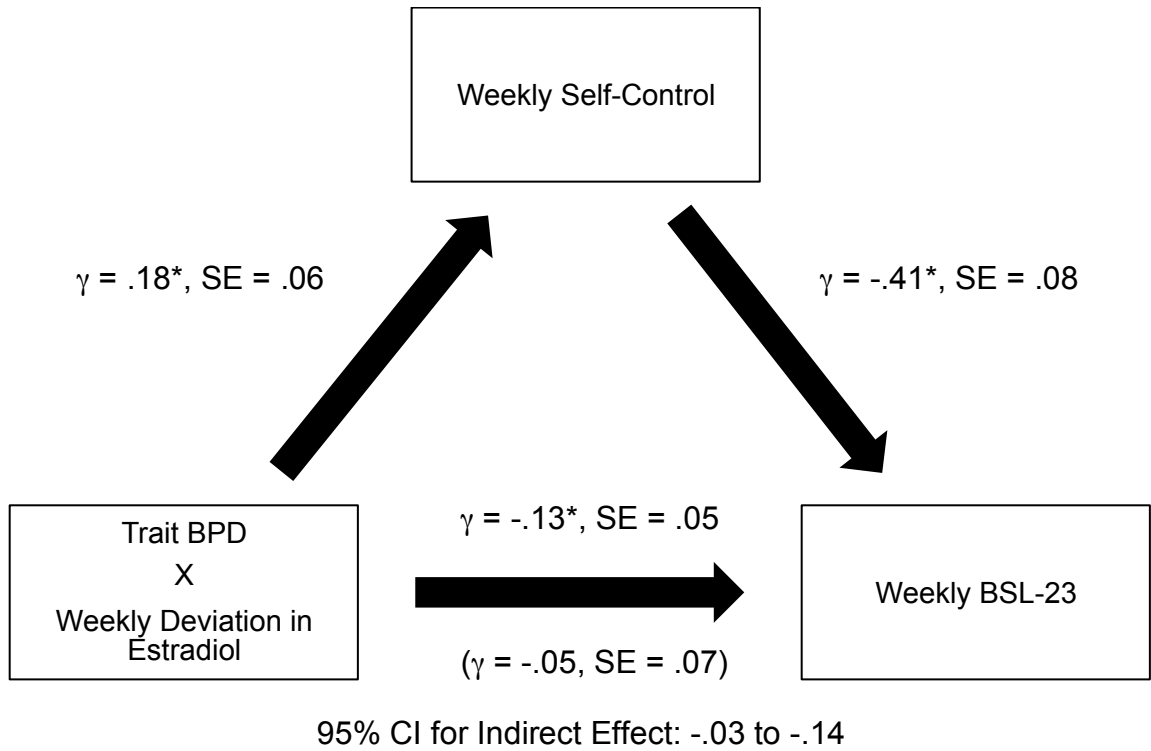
Weekly Self-Control

$\gamma$ = .18*, SE = .06

$\gamma$ = -.41*, SE = .08

Trait BPD
X
Weekly Deviation in Estradiol

$\gamma$ = -.13*, SE = .05

($\gamma$ = -.05, SE = .07)

Weekly BSL-23

95% CI for Indirect Effect: -.03 to -.14